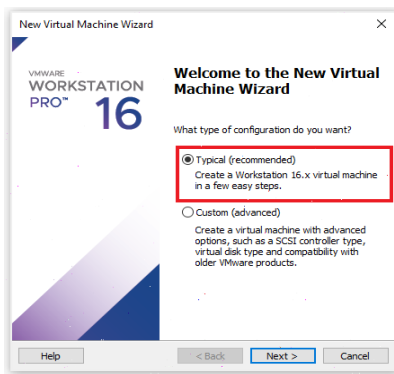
New Virtual Machine Wizard

×

VMWARE
WORKSTATION
PRO™ 16

Welcome to the New Virtual Machine Wizard

What type of configuration do you want?

Typical (recommended)

Create a Workstation 16.x virtual machine in a few easy steps.

Custom (advanced)

Create a virtual machine with advanced options, such as a SCSI controller type, virtual disk type and compatibility with older VMware products.

Help

< Back

Next >

Cancel